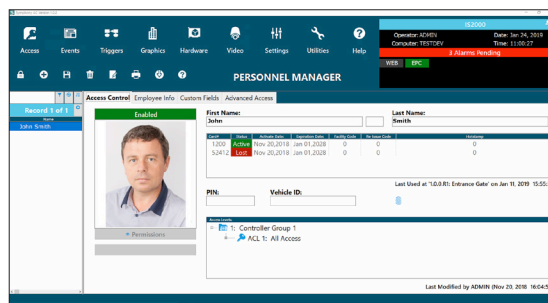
Access Events Triggers Graphics Hardware Video Settings Utilities Help

IS2000
Operator: ADMIN Date: Jan 24, 2019
Computer: TESTDEV Time: 11:00:27
3 Alarms Pending
WEB EPC

PERSONNEL MANAGER

Record 1 of 1
Name
John Smith

Access Control Employee Info Custom Fields Advanced Access

Enabled

+ Permissions

First Name:
John
Last Name:
Smith

| Card# | Status | Activate Date | Expiration Date | Facility Code | No Issue Code | Holiday |
|---|---|---|---|---|---|---|
| 1200 | Active | Nov 20,2018 | Jan 01,2028 | 0 | 0 | 0 |
| 52412 | Lost | Nov 20,2018 | Jan 01,2028 | 0 | 0 | 0 |

Last Used at '1.0.0.81: Entrance Gate' on Jan 11, 2019 15:55:

PIN:
Vehicle ID:

Access Levels
1: Controller Group 1
ACL 1: All Access

Last Modified by ADMIN (Nov 20, 2018 16:04:5